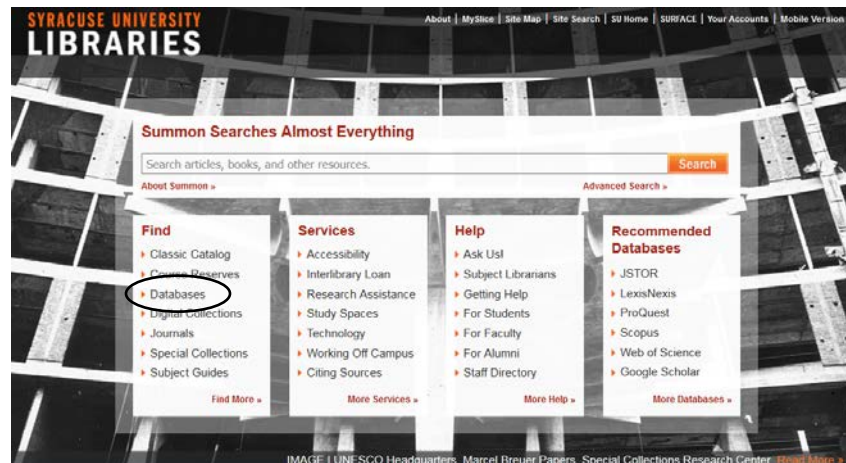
SYRACUSE UNIVERSITY
LIBRARIES

About | MySlice | Site Map | Site Search | SU Home | SURFACE | Your Accounts | Mobile Version

Summon Searches Almost Everything

Search articles, books, and other resources.

Search

About Summon »

Advanced Search »

Find
Classic Catalog
Course Reserves
Databases
Digital Collections
Journals
Special Collections
Subject Guides
Find More »

Services
Accessibility
Interlibrary Loan
Research Assistance
Study Spaces
Technology
Working Off Campus
Citing Sources
More Services »

Help
Ask Us!
Subject Librarians
Getting Help
For Students
For Faculty
For Alumni
Staff Directory
More Help »

Recommended Databases
JSTOR
LexisNexis
ProQuest
Scopus
Web of Science
Google Scholar
More Databases »

IMAGE | UNESCO Headquarters, Marcel Breuer Papers, Special Collections Research Center. Read More »